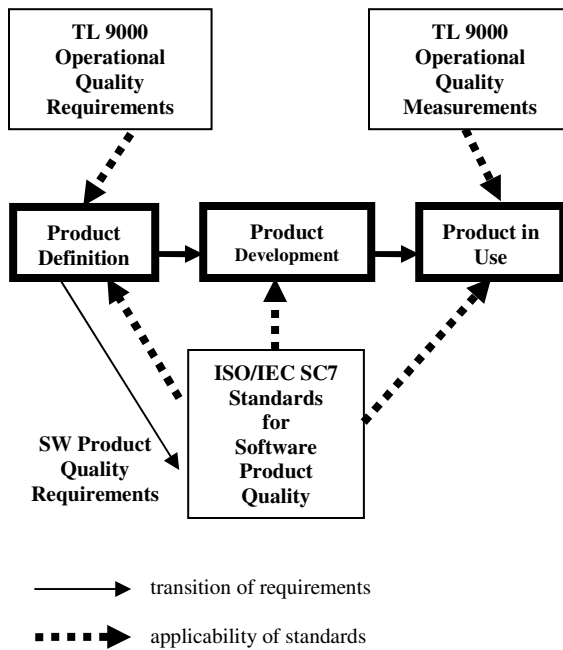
TL 9000 Operational Quality Requirements

TL 9000 Operational Quality Measurements

Product Definition

Product Development

Product in Use

ISO/IEC SC7 Standards for Software Product Quality

SW Product Quality Requirements

transition of requirements

applicability of standards